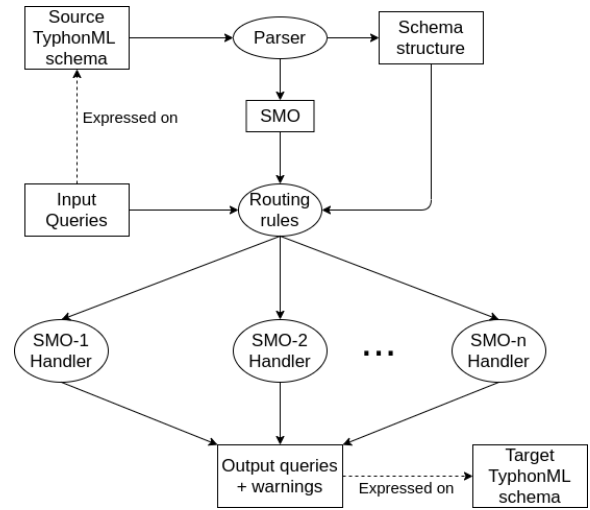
Source TyphonML schema

Parser

Schema structure

Expressed on

SMO

Input Queries

Routing rules

SMO-1 Handler

SMO-2 Handler

...

SMO-n Handler

Output queries + warnings

Expressed on

Target TyphonML schema